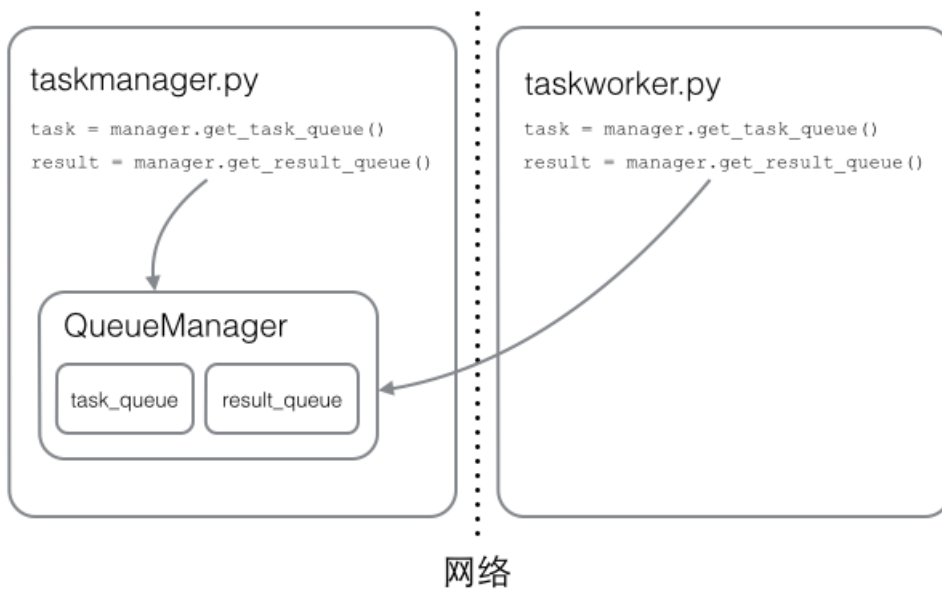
taskmanager.py

task = manager.get_task_queue()
result = manager.get_result_queue()

QueueManager

task_queue

result_queue

taskworker.py

task = manager.get_task_queue()
result = manager.get_result_queue()

网络